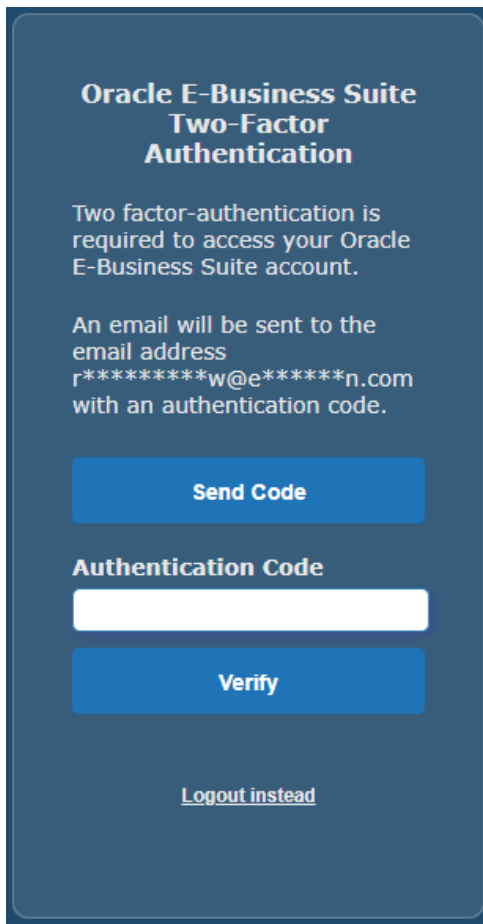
Oracle E-Business Suite Two-Factor Authentication

Two factor-authentication is required to access your Oracle E-Business Suite account.

An email will be sent to the email address r*********w@e******n.com with an authentication code.

Send Code

Authentication Code

Verify

Logout instead